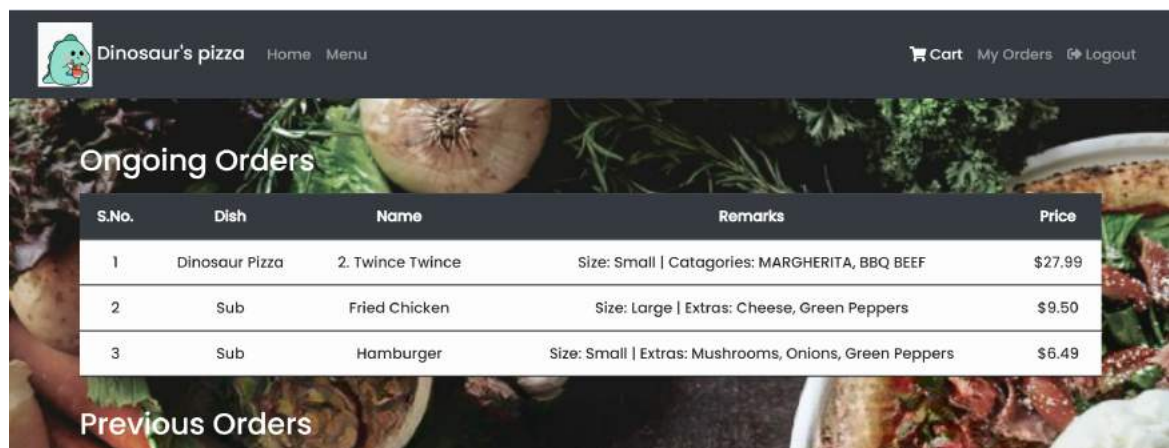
Dinosaur's pizza Home Menu

Cart My Orders Logout

Ongoing Orders

| S.No. | Dish | Name | Remarks | Price |
|---|---|---|---|---|
| 1 | Dinosaur Pizza | 2. Twince Twince | Size: Small \| Catagories: MARGHERITA, BBQ BEEF | $27.99 |
| 2 | Sub | Fried Chicken | Size: Large \| Extras: Cheese, Green Peppers | $9.50 |
| 3 | Sub | Hamburger | Size: Small \| Extras: Mushrooms, Onions, Green Peppers | $6.49 |

Previous Orders